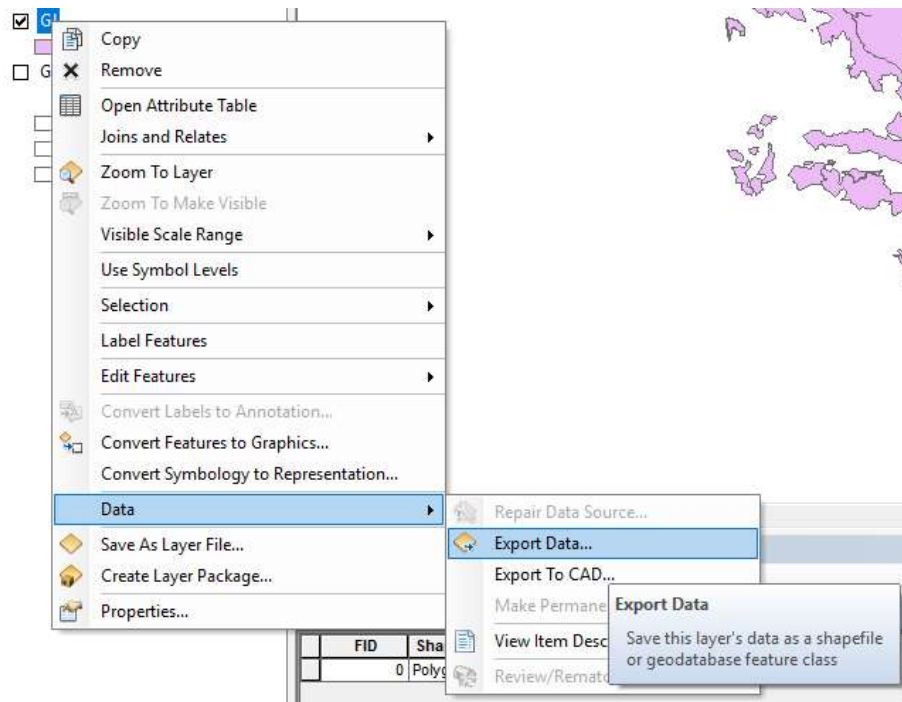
G
G
Copy
Remove
Open Attribute Table
Joins and Relates
Zoom To Layer
Zoom To Make Visible
Visible Scale Range
Use Symbol Levels
Selection
Label Features
Edit Features
Convert Labels to Annotation...
Convert Features to Graphics...
Convert Symbology to Representation...
Data
Save As Layer File...
Create Layer Package...
Properties...

Repair Data Source...
Export Data...
Export To CAD...
Make Permane
View Item Desc
Review/Remat

Export Data
Save this layer's data as a shapefile or geodatabase feature class

| FID | Sha |
|---|---|
| 0 | Polyg |